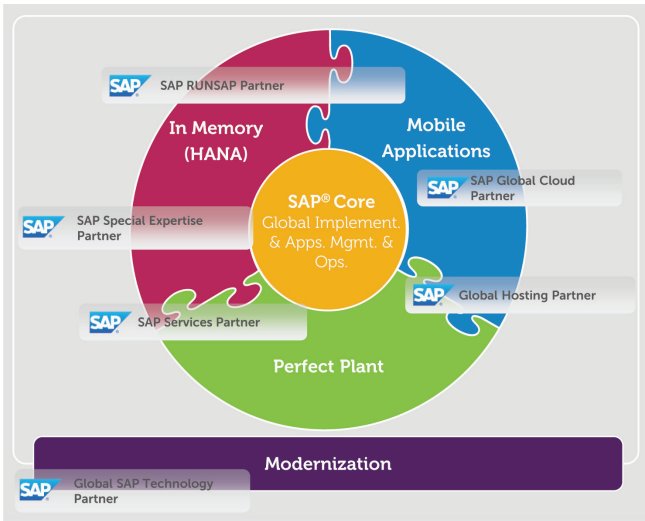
SAP SAP RUNSAP Partner

In Memory (HANA)

Mobile Applications

SAP SAP Global Cloud Partner

SAP SAP Special Expertise Partner

SAP® Core
Global Implement. & Apps. Mgmt. & Ops.

SAP Global Hosting Partner

SAP SAP Services Partner

Perfect Plant

Modernization

SAP Global SAP Technology Partner